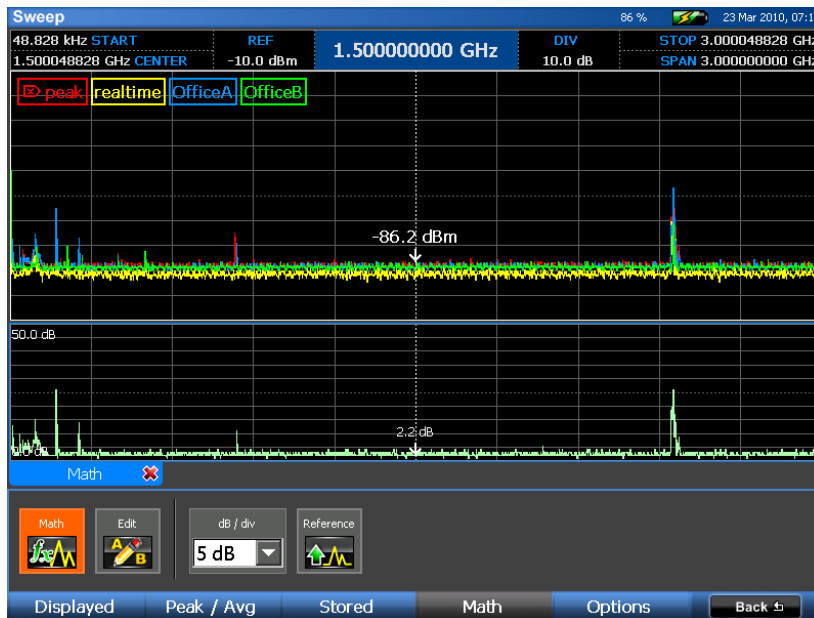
Sweep 86 % 23 Mar 2010, 07:1

48.828 kHz START
1.500048828 GHz CENTER

REF
-10.0 dBm

1.500000000 GHz

DIV
10.0 dB

STOP 3.000048828 GH
SPAN 3.000000000 GH

peak realtime OfficeA OfficeB

-86.2 dBm

50.0 dB

2.2 dB

Math

Math Edit dB / div 5 dB Reference

Displayed Peak / Avg Stored Math Options Back